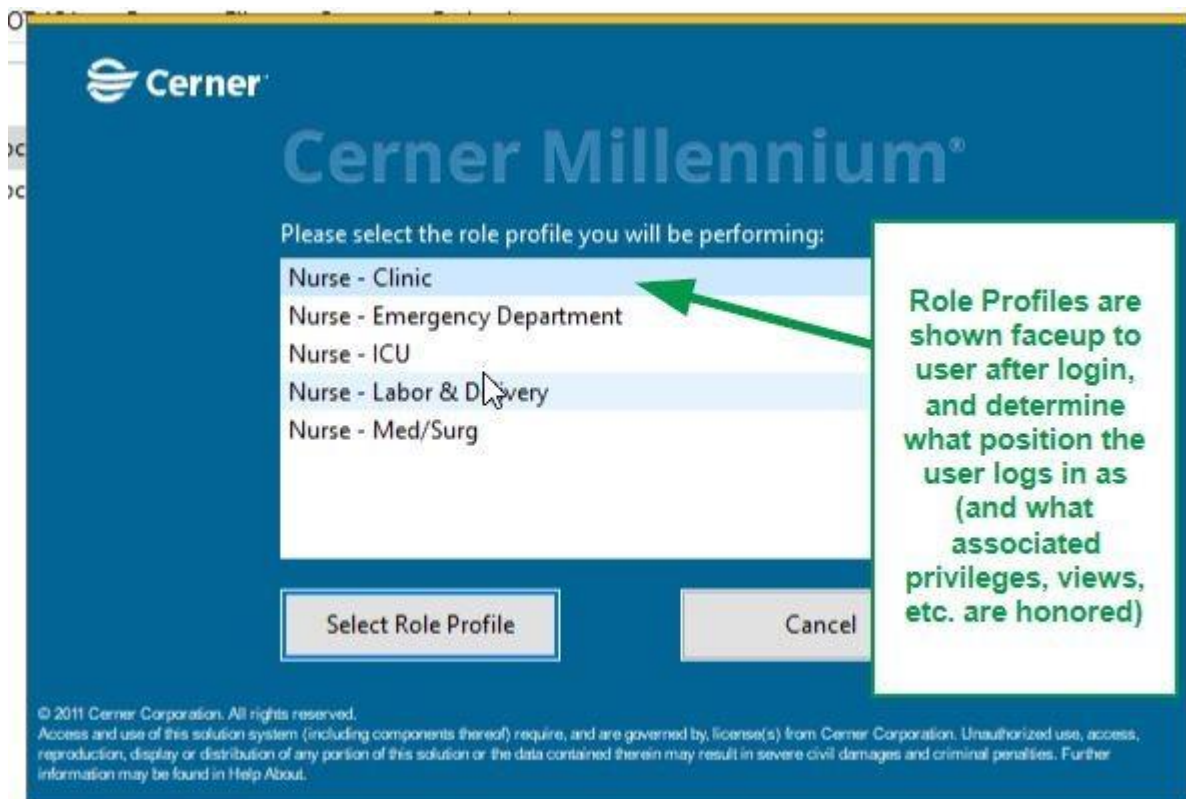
Cerner

Cerner Millennium®

Please select the role profile you will be performing:

Nurse - Clinic
Nurse - Emergency Department
Nurse - ICU
Nurse - Labor & D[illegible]very
Nurse - Med/Surg

Role Profiles are shown faceup to user after login, and determine what position the user logs in as (and what associated privileges, views, etc. are honored)

Select Role Profile

Cancel

© 2011 Cerner Corporation. All rights reserved.
Access and use of this solution system (including components thereof) require, and are governed by, license(s) from Cerner Corporation. Unauthorized use, access, reproduction, display or distribution of any portion of this solution or the data contained therein may result in severe civil damages and criminal penalties. Further information may be found in Help About.